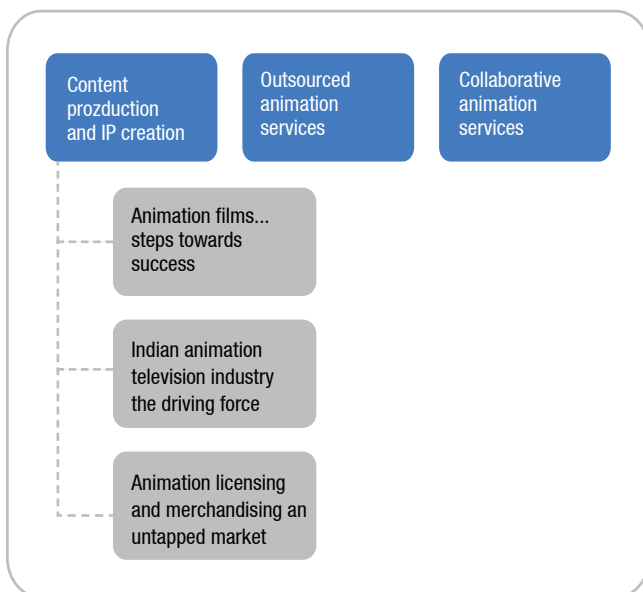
Content prozduction and IP creation

Outsourced animation services

Collaborative animation services

Animation films... steps towards success

Indian animation television industry the driving force

Animation licensing and merchandising an untapped market